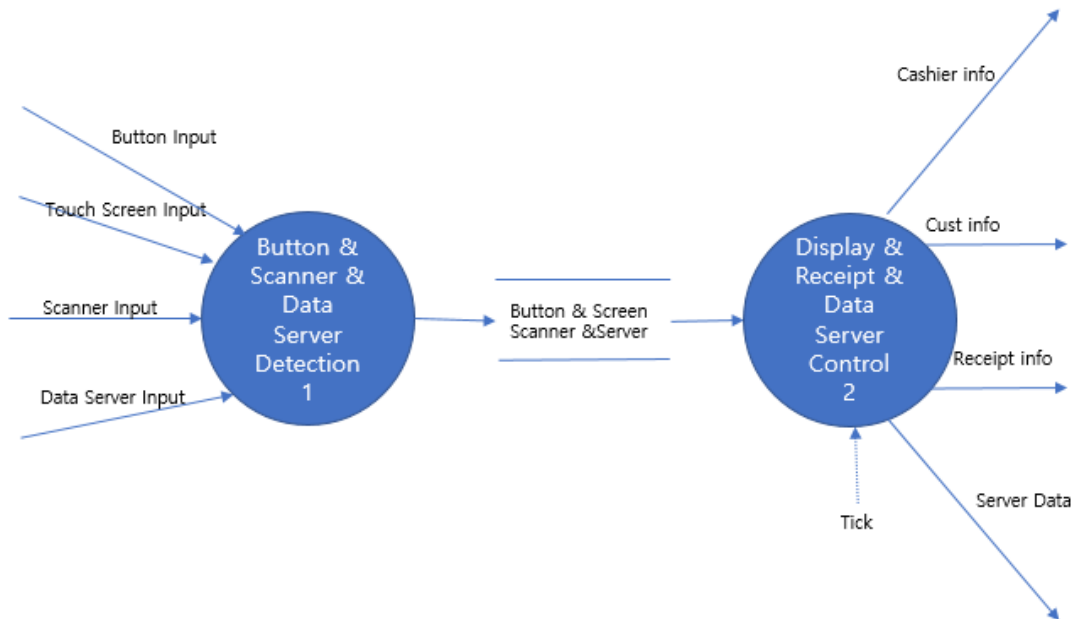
Button Input

Touch Screen Input

Scanner Input

Data Server Input

Button & Scanner & Data Server Detection 1

Button & Screen Scanner &Server

Display & Receipt & Data Server Control 2

Cashier info

Cust info

Receipt info

Server Data

Tick